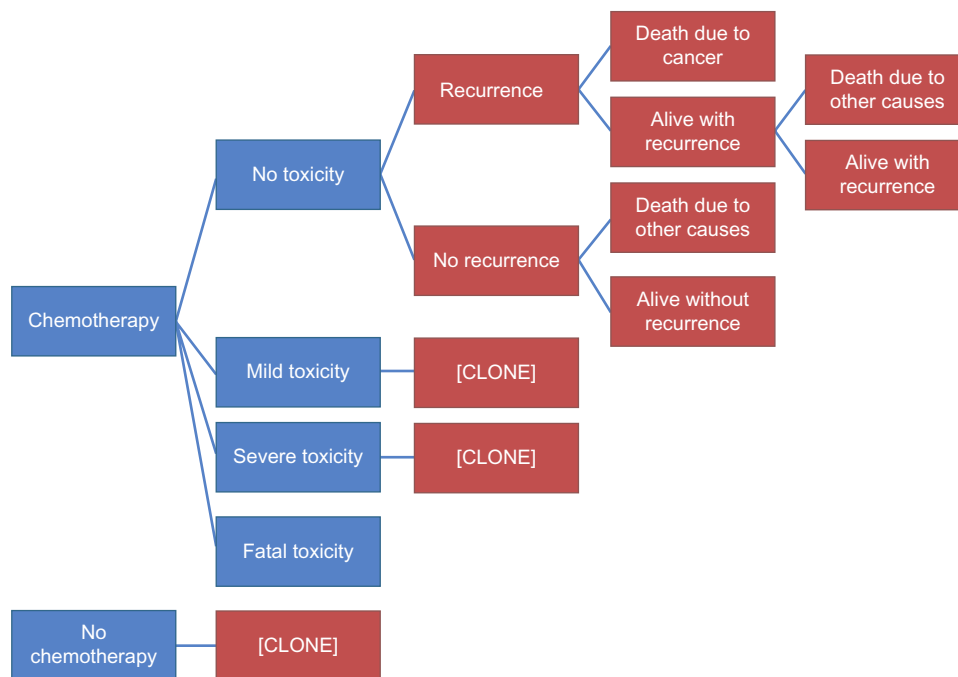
Chemotherapy

No toxicity

Recurrence

Death due to cancer

Alive with recurrence

Death due to other causes

Alive with recurrence

No recurrence

Death due to other causes

Alive without recurrence

Mild toxicity

[CLONE]

Severe toxicity

[CLONE]

Fatal toxicity

No chemotherapy

[CLONE]